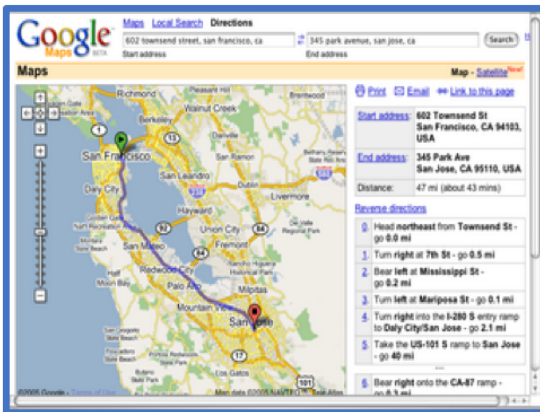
Google Maps BETA

Maps Local Search Directions

602 townsend street, san francisco, ca

Start address

345 park avenue, san jose, ca

End address

Search

Maps

Map - Satellite New!

Print Email Link to this page

Richmond

Walnut Creek

San Francisco

Daly City

San Leandro

Hayward

Union City

San Mateo

Fremont

Redwood City

Palo Alto

Mountain View

San Jose

580

680

80

92

84

101

280

©2005 Google - Terms of Use

Map data ©2005 NAVTEQ

| Start address: | 602 Townsend St San Francisco, CA 94103, USA |
|---|---|
| End address: | 345 Park Ave San Jose, CA 95110, USA |
| Distance: | 47 mi (about 43 mins) |

Reverse directions

1. Head northeast from Townsend St - go 0.0 mi

2. Turn right at 7th St - go 0.5 mi

3. Bear left at Mississippi St - go 0.2 mi

3. Turn left at Mariposa St - go 0.1 mi

4. Turn right into the I-280 S entry ramp to Daly City/San Jose - go 2.1 mi

5. Take the US-101 S ramp to San Jose - go 40 mi

6. Bear right onto the CA-87 ramp - go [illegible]